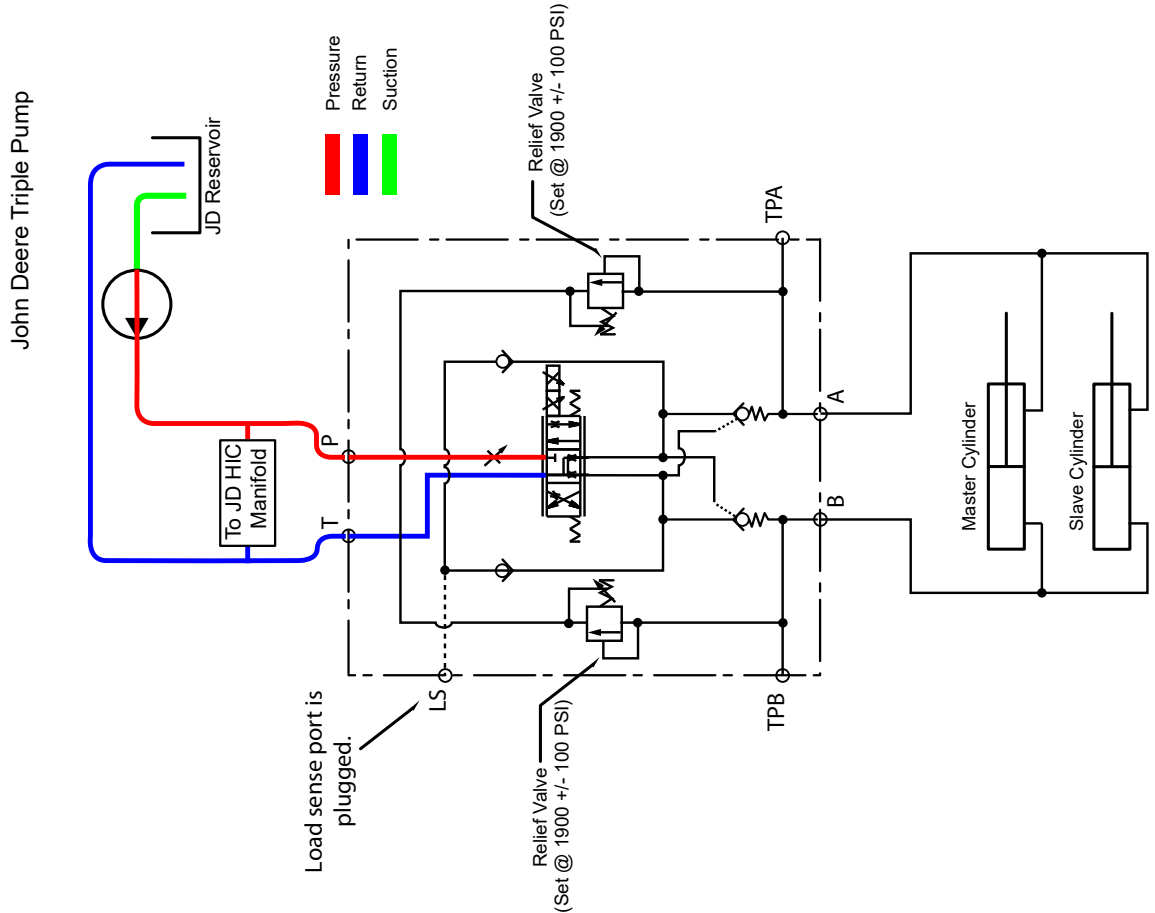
John Deere Triple Pump

JD Reservoir

Pressure
Return
Suction

Relief Valve
(Set @ 1900 +/- 100 PSI)

TPA

To JD HIC Manifold

P

T

A

B

Master Cylinder

Slave Cylinder

LS

TPB

Load sense port is plugged.

Relief Valve
(Set @ 1900 +/- 100 PSI)